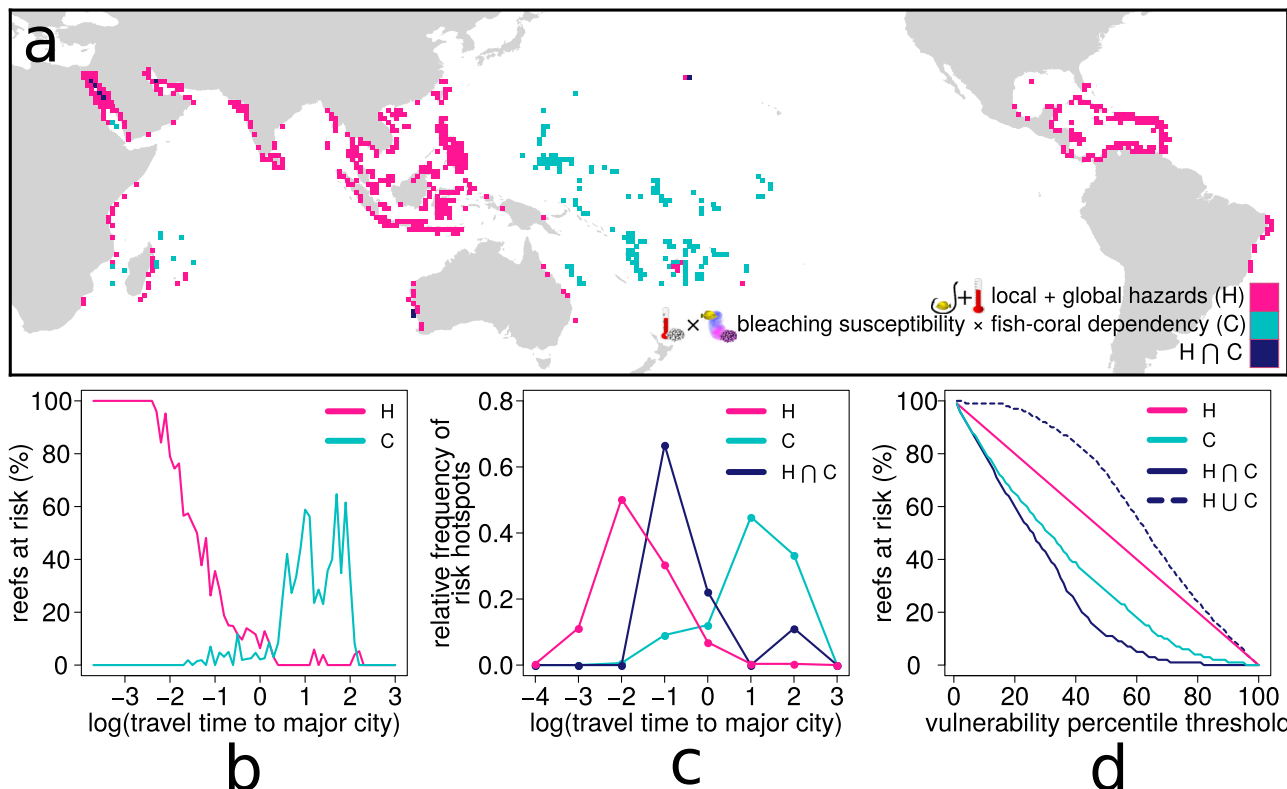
a

local + global hazards (H)
bleaching susceptibility × fish-coral dependency (C)
H $\cap$ C

reefs at risk (%)
100
80
60
40
20
0
H
C
−3 −2 −1 0 1 2 3
log(travel time to major city)
b

relative frequency of risk hotspots
0.8
0.6
0.4
0.2
0.0
H
C
H $\cap$ C
−4 −3 −2 −1 0 1 2 3
log(travel time to major city)
c

reefs at risk (%)
100
80
60
40
20
0
H
C
H $\cap$ C
H $\cup$ C
0 20 40 60 80 100
vulnerability percentile threshold
d